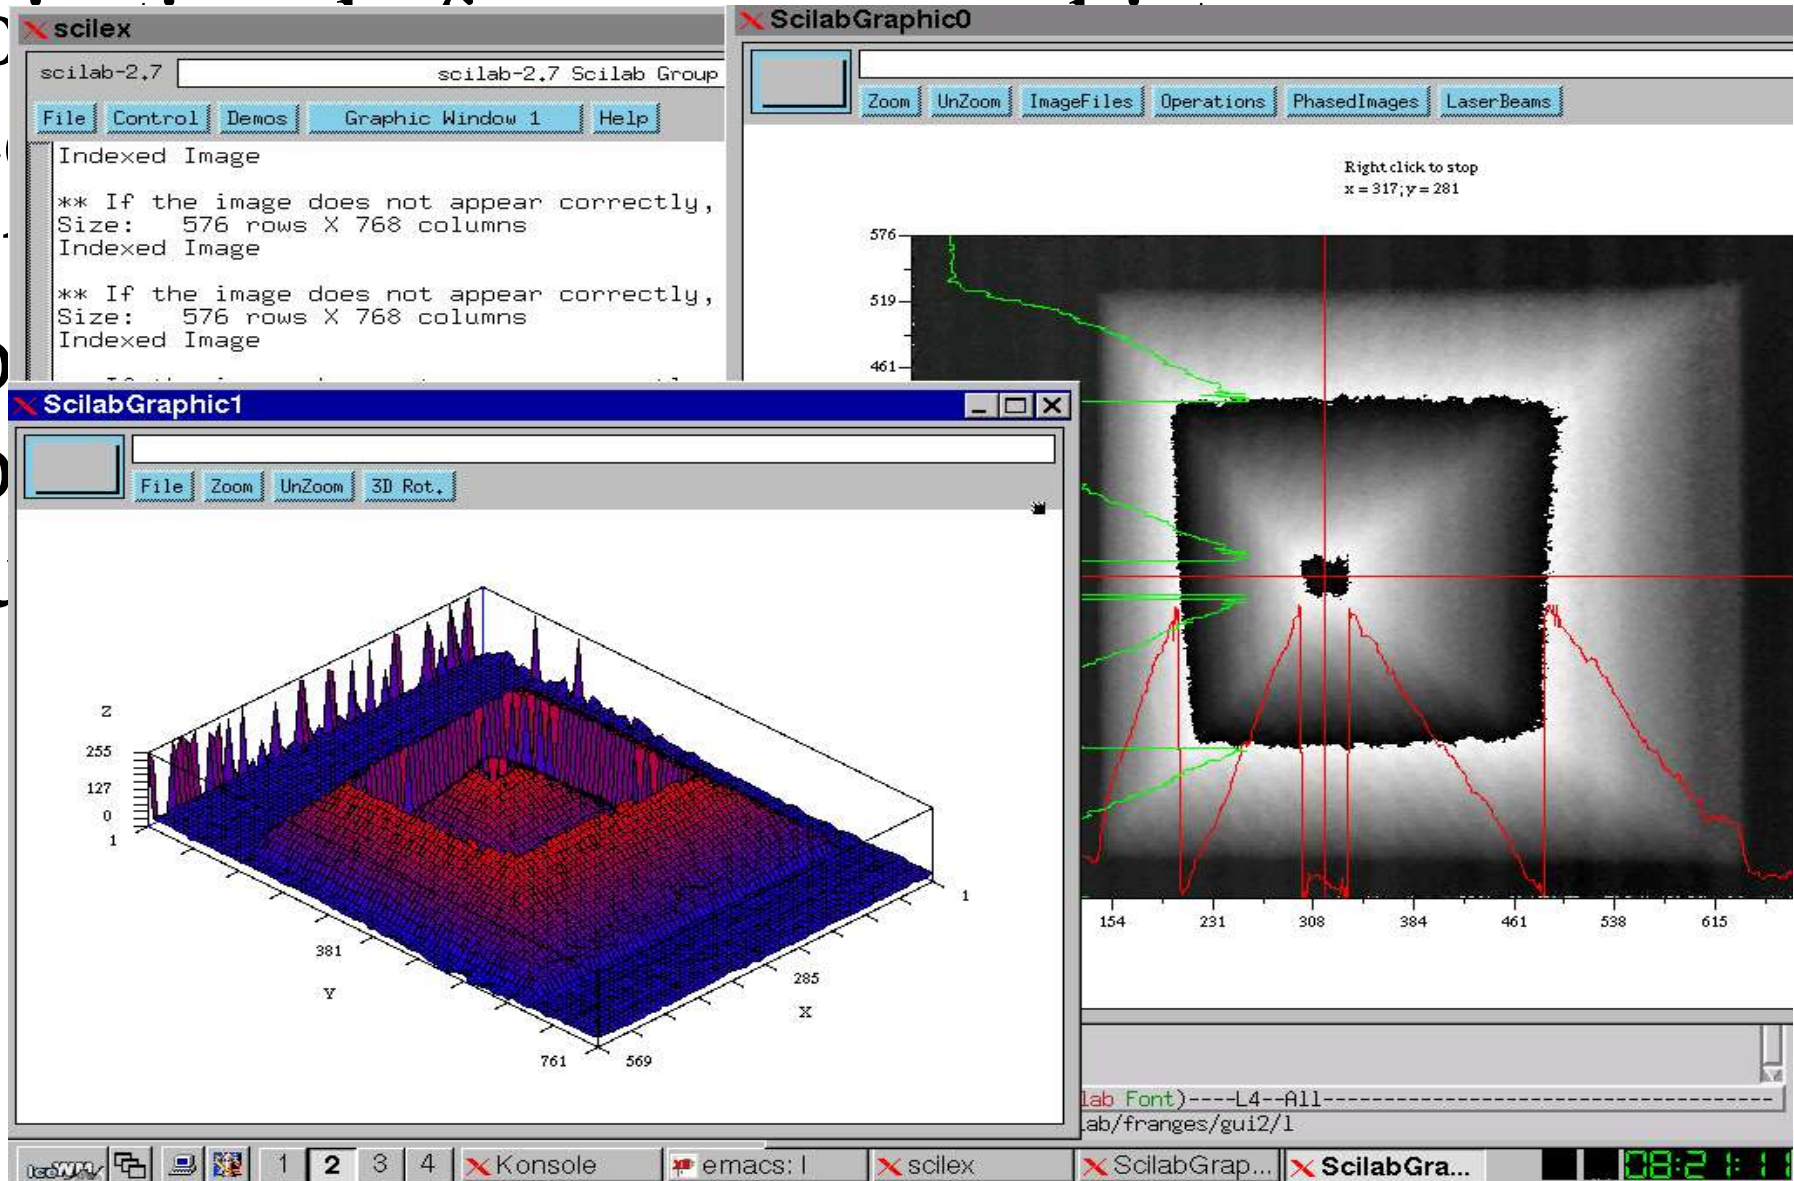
scilex

scilab-2.7 scilab-2.7 Scilab Group

File Control Demos Graphic Window 1 Help

Indexed Image

** If the image does not appear correctly,
Size: 576 rows X 768 columns
Indexed Image

** If the image does not appear correctly,
Size: 576 rows X 768 columns
Indexed Image

ScilabGraphic0

Zoom UnZoom ImageFiles Operations PhasedImages LaserBeams

Right click to stop
x = 317; y = 281

576
519
461

154 231 308 384 461 538 615

ScilabGraphic1

File Zoom UnZoom 3D Rot.

Z
255
127
0
1

381
Y
761

1
285
X
569

lab Font)----L4--All---------------------------------------
ab/franges/gui2/l

IceWM 1 2 3 4 Konsole emacs: l scilex ScilabGrap... ScilabGra... 08:2 1:1